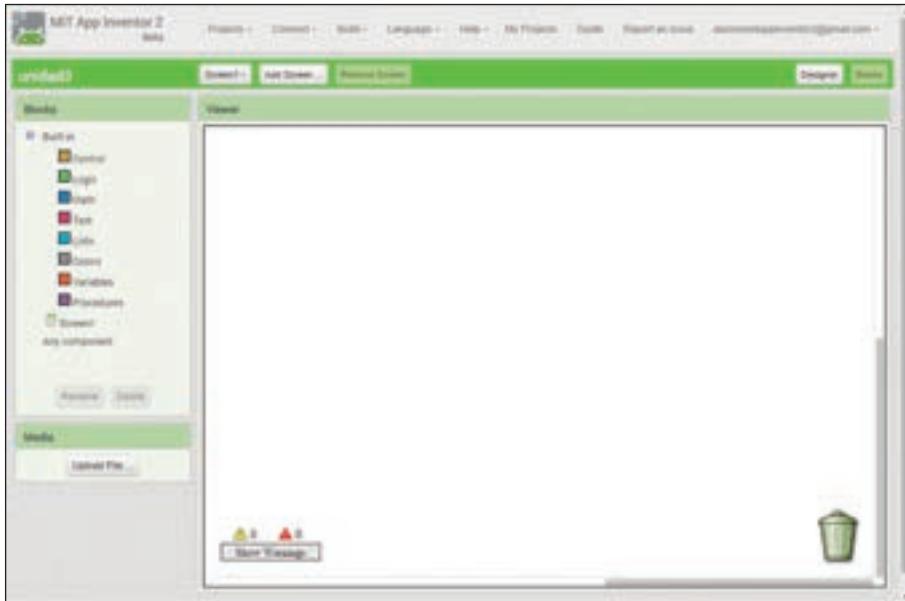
MIT App Inventor 2
Beta

Projects ▾ Connect ▾ Build ▾ Language ▾ Help ▾ My Projects Guide Report an Issue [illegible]@gmail.com ▾

unidad3

Screen1 ▾ Add Screen ... Remove Screen

Designer Blocks

Blocks

Built-in
Control
Logic
Math
Text
Lists
Colors
Variables
Procedures
Screen1
Any component

Rename Delete

Media

Upload File ...

Viewer

⚠ 0 ⚠ 0
Show Warnings